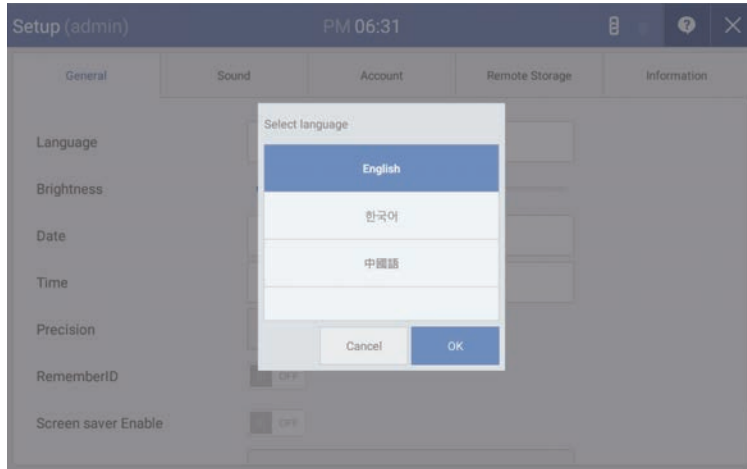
Setup (admin)

PM 06:31

General | Sound | Account | Remote Storage | Information

Language

Brightness

Date

Time

Precision

RememberID

OFF

Screen saver Enable

OFF

Select language

English

한국어

中國語

Cancel

OK